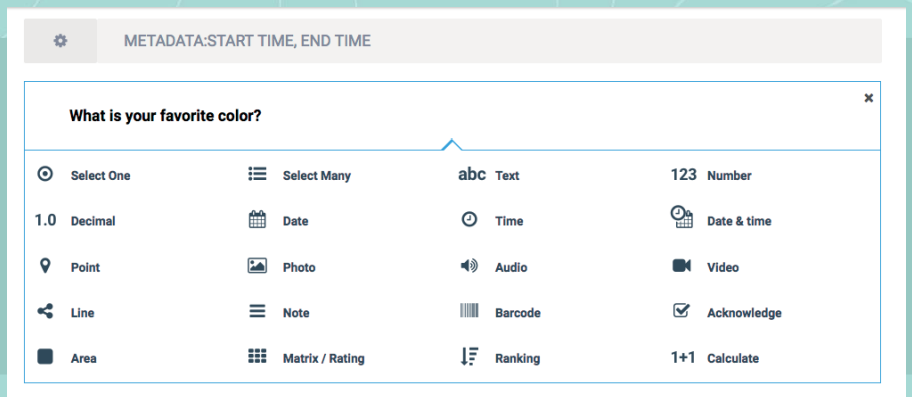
METADATA:START TIME, END TIME

What is your favorite color?

×

Select One
Select Many
abc Text
123 Number
1.0 Decimal
Date
Time
Date & time
Point
Photo
Audio
Video
Line
Note
Barcode
Acknowledge
Area
Matrix / Rating
Ranking
1+1 Calculate